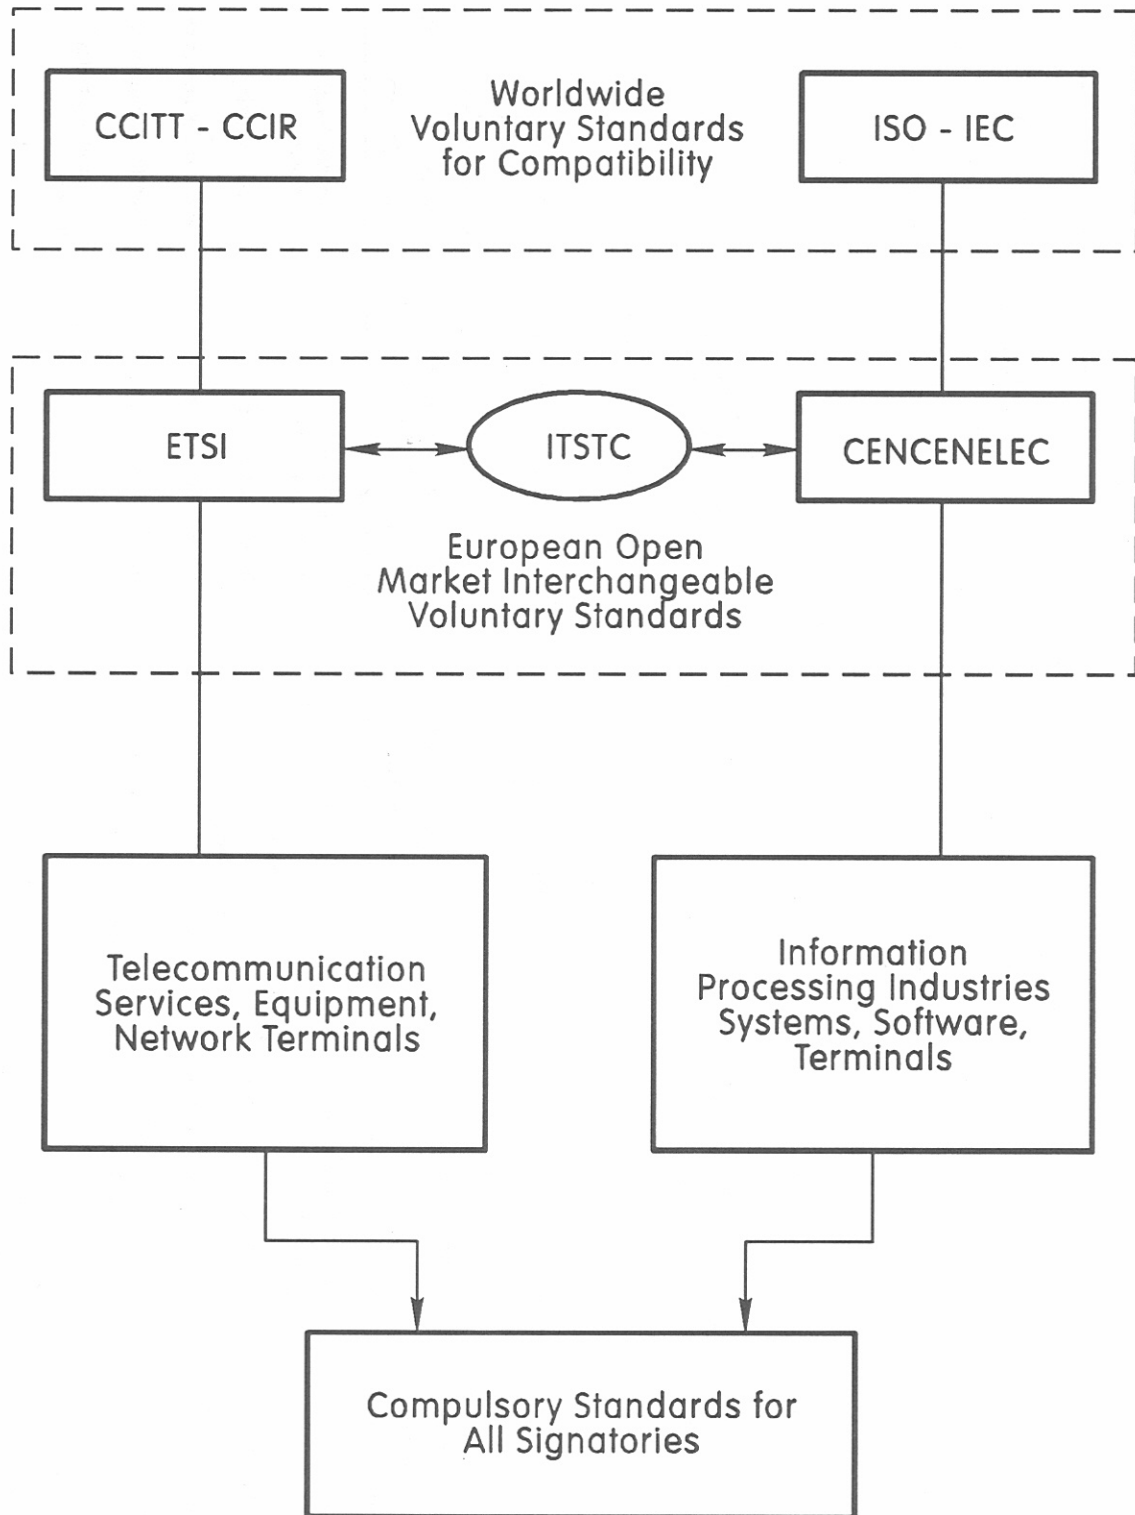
CCITT - CCIR

Worldwide Voluntary Standards for Compatibility

ISO - IEC

ETSI

ITSTC

CENCENELEC

European Open Market Interchangeable Voluntary Standards

Telecommunication Services, Equipment, Network Terminals

Information Processing Industries Systems, Software, Terminals

Compulsory Standards for All Signatories